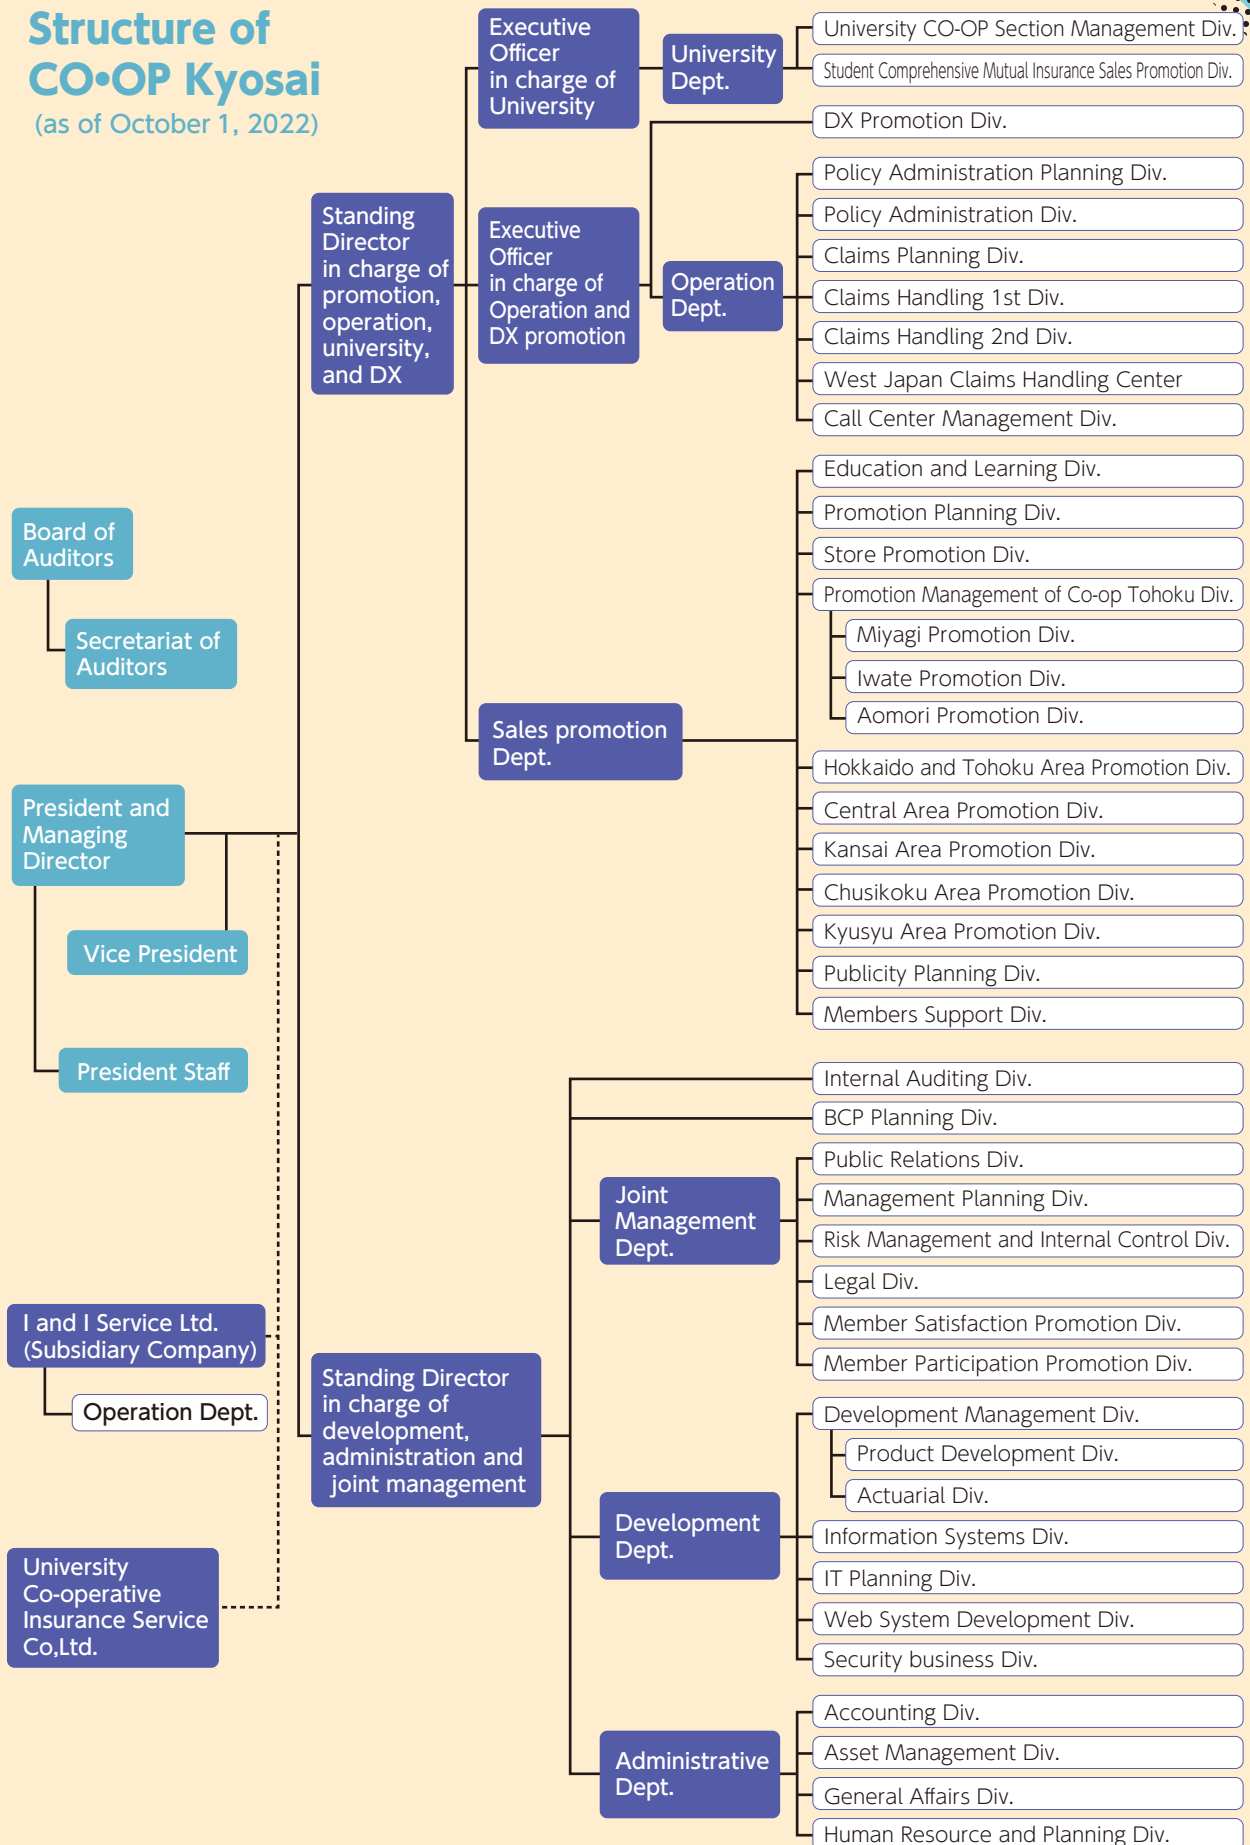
Structure of CO•OP Kyosai
(as of October 1, 2022)

Board of Auditors

Secretariat of Auditors

President and Managing Director

Vice President

President Staff

I and I Service Ltd. (Subsidiary Company)

Operation Dept.

University Co-operative Insurance Service Co,Ltd.

Standing Director in charge of promotion, operation, university, and DX

Executive Officer in charge of University

University Dept.

University CO-OP Section Management Div.

Student Comprehensive Mutual Insurance Sales Promotion Div.

Executive Officer in charge of Operation and DX promotion

DX Promotion Div.

Operation Dept.

Policy Administration Planning Div.

Policy Administration Div.

Claims Planning Div.

Claims Handling 1st Div.

Claims Handling 2nd Div.

West Japan Claims Handling Center

Call Center Management Div.

Sales promotion Dept.

Education and Learning Div.

Promotion Planning Div.

Store Promotion Div.

Promotion Management of Co-op Tohoku Div.

Miyagi Promotion Div.

Iwate Promotion Div.

Aomori Promotion Div.

Hokkaido and Tohoku Area Promotion Div.

Central Area Promotion Div.

Kansai Area Promotion Div.

Chusikoku Area Promotion Div.

Kyusyu Area Promotion Div.

Publicity Planning Div.

Members Support Div.

Standing Director in charge of development, administration and joint management

Internal Auditing Div.

BCP Planning Div.

Joint Management Dept.

Public Relations Div.

Management Planning Div.

Risk Management and Internal Control Div.

Legal Div.

Member Satisfaction Promotion Div.

Member Participation Promotion Div.

Development Dept.

Development Management Div.

Product Development Div.

Actuarial Div.

Information Systems Div.

IT Planning Div.

Web System Development Div.

Security business Div.

Administrative Dept.

Accounting Div.

Asset Management Div.

General Affairs Div.

Human Resource and Planning Div.